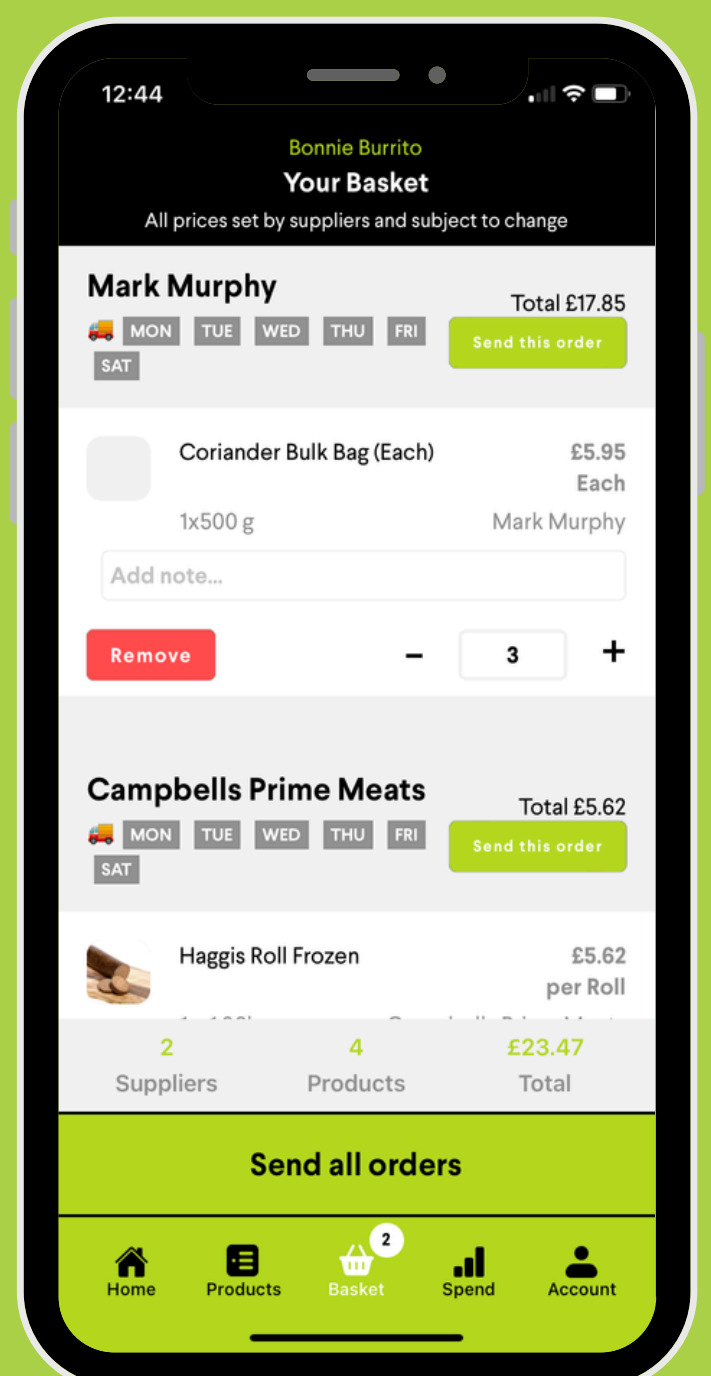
12:44

Bonnie Burrito
Your Basket
All prices set by suppliers and subject to change

Mark Murphy
MON TUE WED THU FRI SAT
Total £17.85
Send this order

Coriander Bulk Bag (Each)
£5.95 Each
1x500 g
Mark Murphy
Add note...
Remove
– 3 +

Campbells Prime Meats
MON TUE WED THU FRI SAT
Total £5.62
Send this order

Haggis Roll Frozen
£5.62 per Roll
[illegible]

2 Suppliers
4 Products
£23.47 Total

Send all orders

Home
Products
2
Basket
Spend
Account